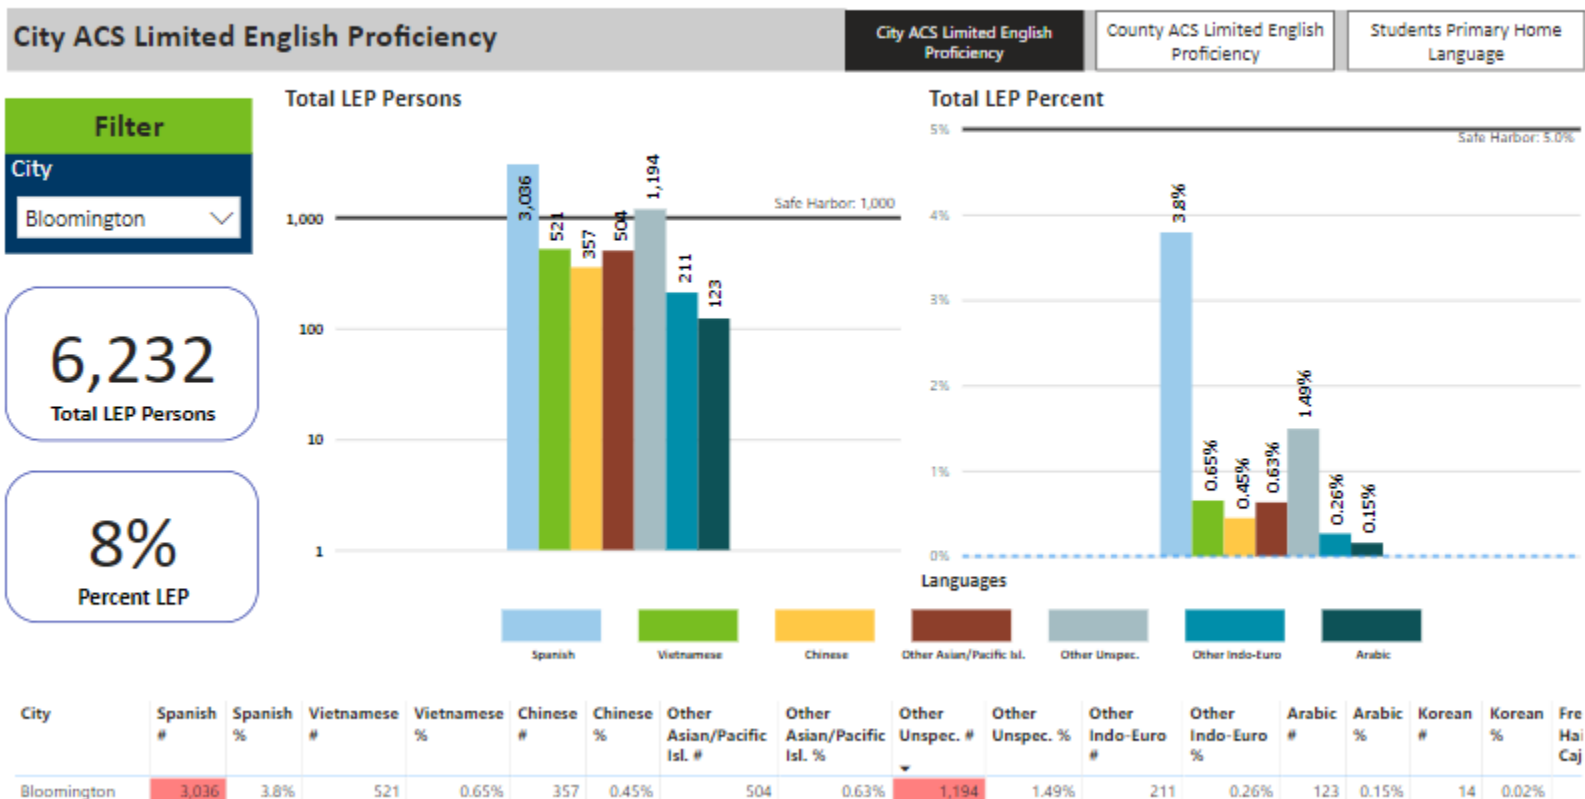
City ACS Limited English Proficiency

City ACS Limited English Proficiency

County ACS Limited English Proficiency

Students Primary Home Language

Filter

City

Bloomington

6,232

Total LEP Persons

8%

Percent LEP

Total LEP Persons

1,000

100

10

1

Safe Harbor: 1,000

3,036

521

357

504

1,194

211

123

Total LEP Percent

5%

4%

3%

2%

1%

0%

Safe Harbor: 5.0%

3.8%

0.65%

0.45%

0.63%

1.49%

0.26%

0.15%

Languages

Spanish

Vietnamese

Chinese

Other Asian/Pacific Isl.

Other Unspec.

Other Indo-Euro

Arabic

| City | Spanish # | Spanish % | Vietnamese # | Vietnamese % | Chinese # | Chinese % | Other Asian/Pacific Isl. # | Other Asian/Pacific Isl. % | Other Unspec. # | Other Unspec. % | Other Indo-Euro # | Other Indo-Euro % | Arabic # | Arabic % | Korean # | Korean % | Fre Hai Caj |
|---|---|---|---|---|---|---|---|---|---|---|---|---|---|---|---|---|---|
| Bloomington | 3,036 | 3.8% | 521 | 0.65% | 357 | 0.45% | 504 | 0.63% | 1,194 | 1.49% | 211 | 0.26% | 123 | 0.15% | 14 | 0.02% | |